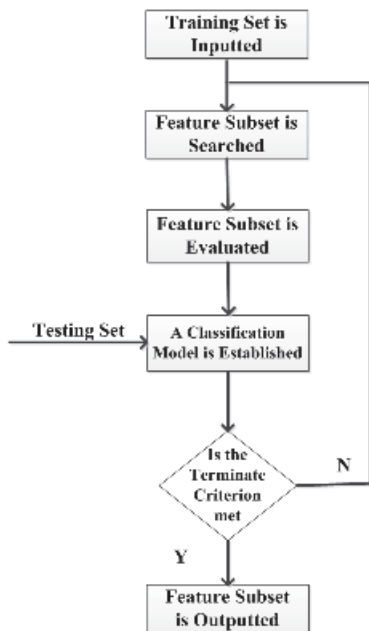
Training Set is Inputted

Feature Subset is Searched

Feature Subset is Evaluated

Testing Set

A Classification Model is Established

Is the Terminate Criterion met

N

Y

Feature Subset is Outputted